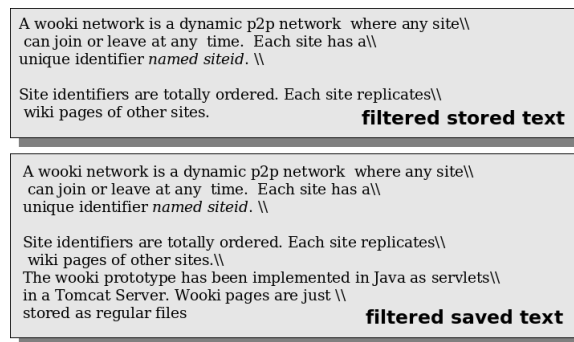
A wooki network is a dynamic p2p network where any site\\ can join or leave at any time. Each site has a\\ unique identifier *named siteid*. \\

Site identifiers are totally ordered. Each site replicates\\ wiki pages of other sites.

**filtered stored text**

A wooki network is a dynamic p2p network where any site\\ can join or leave at any time. Each site has a\\ unique identifier *named siteid*. \\

Site identifiers are totally ordered. Each site replicates\\ wiki pages of other sites.\\
The wooki prototype has been implemented in Java as servlets\\ in a Tomcat Server. Wooki pages are just \\ stored as regular files

**filtered saved text**